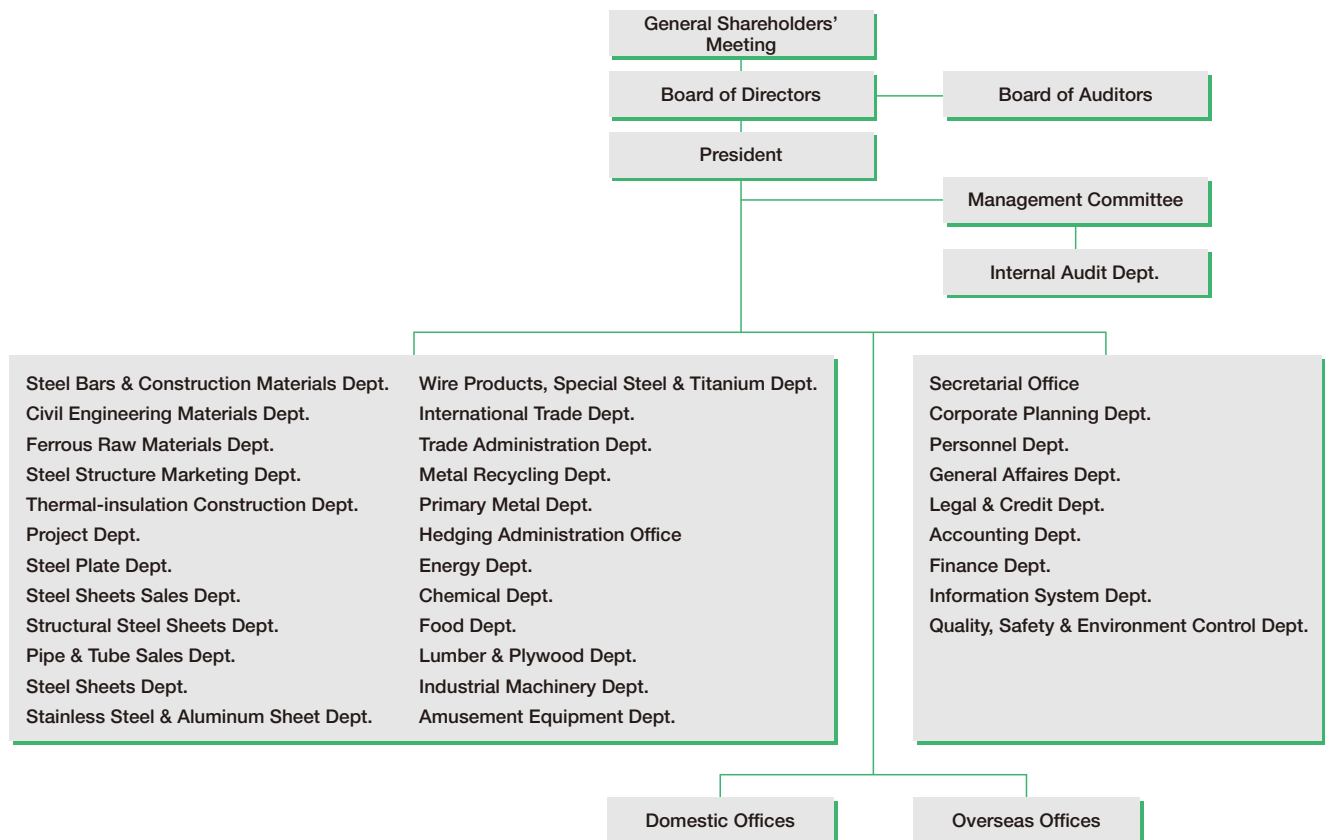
General Shareholders' Meeting

Board of Directors

Board of Auditors

President

Management Committee

Internal Audit Dept.

Steel Bars & Construction Materials Dept.
Civil Engineering Materials Dept.
Ferrous Raw Materials Dept.
Steel Structure Marketing Dept.
Thermal-insulation Construction Dept.
Project Dept.
Steel Plate Dept.
Steel Sheets Sales Dept.
Structural Steel Sheets Dept.
Pipe & Tube Sales Dept.
Steel Sheets Dept.
Stainless Steel & Aluminum Sheet Dept.

Wire Products, Special Steel & Titanium Dept.
International Trade Dept.
Trade Administration Dept.
Metal Recycling Dept.
Primary Metal Dept.
Hedging Administration Office
Energy Dept.
Chemical Dept.
Food Dept.
Lumber & Plywood Dept.
Industrial Machinery Dept.
Amusement Equipment Dept.

Secretarial Office
Corporate Planning Dept.
Personnel Dept.
General Affaires Dept.
Legal & Credit Dept.
Accounting Dept.
Finance Dept.
Information System Dept.
Quality, Safety & Environment Control Dept.

Domestic Offices

Overseas Offices